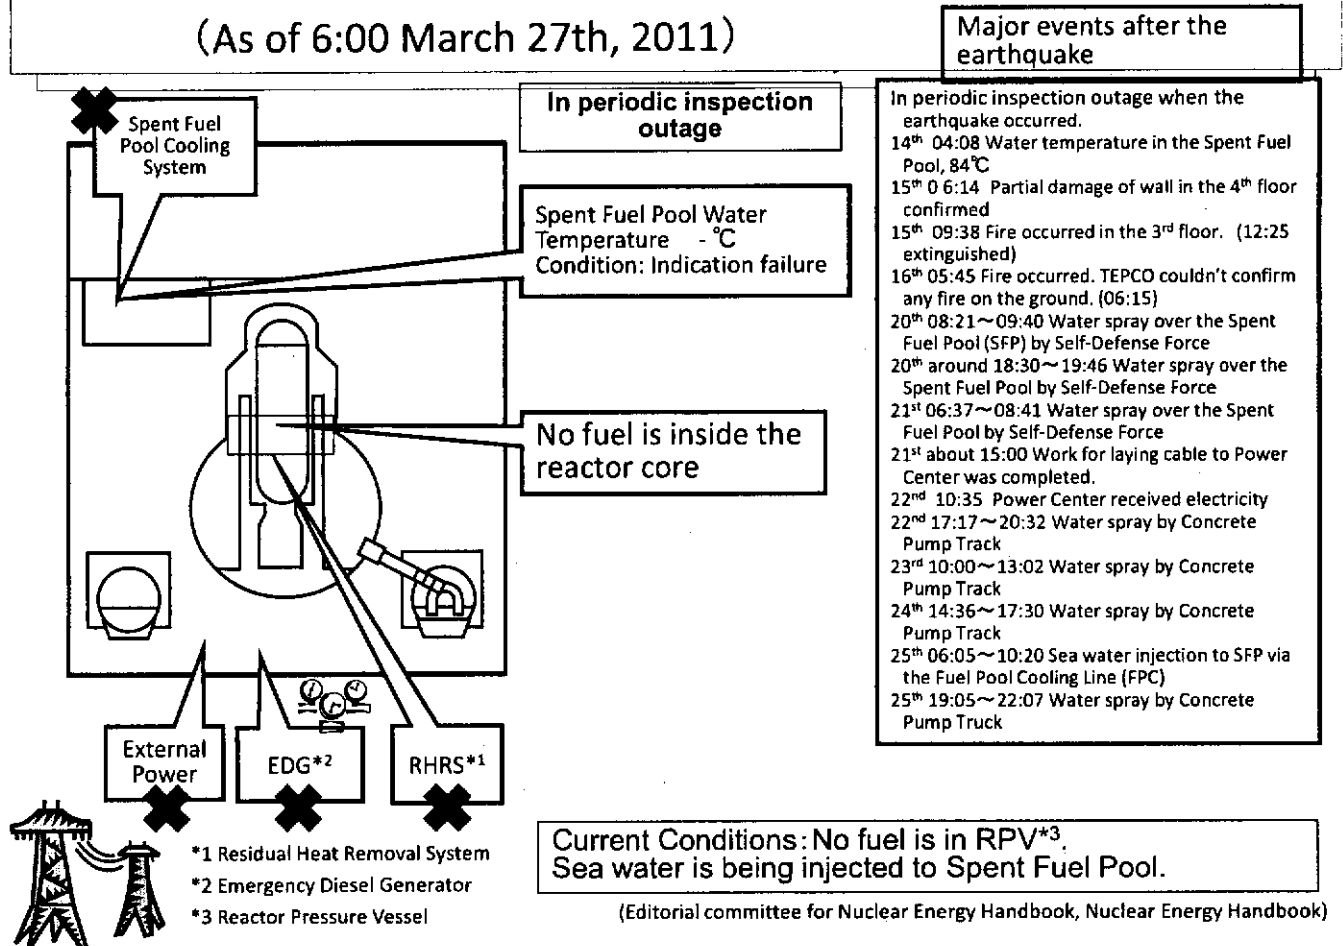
(As of 6:00 March 27th, 2011)

Major events after the earthquake

In periodic inspection outage

Spent Fuel Pool Cooling System

Spent Fuel Pool Water Temperature - ℃
Condition: Indication failure

No fuel is inside the reactor core

External Power

EDG*2

RHRS*1

*1 Residual Heat Removal System
*2 Emergency Diesel Generator
*3 Reactor Pressure Vessel

In periodic inspection outage when the earthquake occurred.
14th 04:08 Water temperature in the Spent Fuel Pool, 84℃
15th 0 6:14 Partial damage of wall in the 4th floor confirmed
15th 09:38 Fire occurred in the 3rd floor. (12:25 extinguished)
16th 05:45 Fire occurred. TEPCO couldn't confirm any fire on the ground. (06:15)
20th 08:21～09:40 Water spray over the Spent Fuel Pool (SFP) by Self-Defense Force
20th around 18:30～19:46 Water spray over the Spent Fuel Pool by Self-Defense Force
21st 06:37～08:41 Water spray over the Spent Fuel Pool by Self-Defense Force
21st about 15:00 Work for laying cable to Power Center was completed.
22nd 10:35 Power Center received electricity
22nd 17:17～20:32 Water spray by Concrete Pump Track
23rd 10:00～13:02 Water spray by Concrete Pump Track
24th 14:36～17:30 Water spray by Concrete Pump Track
25th 06:05～10:20 Sea water injection to SFP via the Fuel Pool Cooling Line (FPC)
25th 19:05～22:07 Water spray by Concrete Pump Truck

Current Conditions: No fuel is in RPV*3.
Sea water is being injected to Spent Fuel Pool.

(Editorial committee for Nuclear Energy Handbook, Nuclear Energy Handbook)